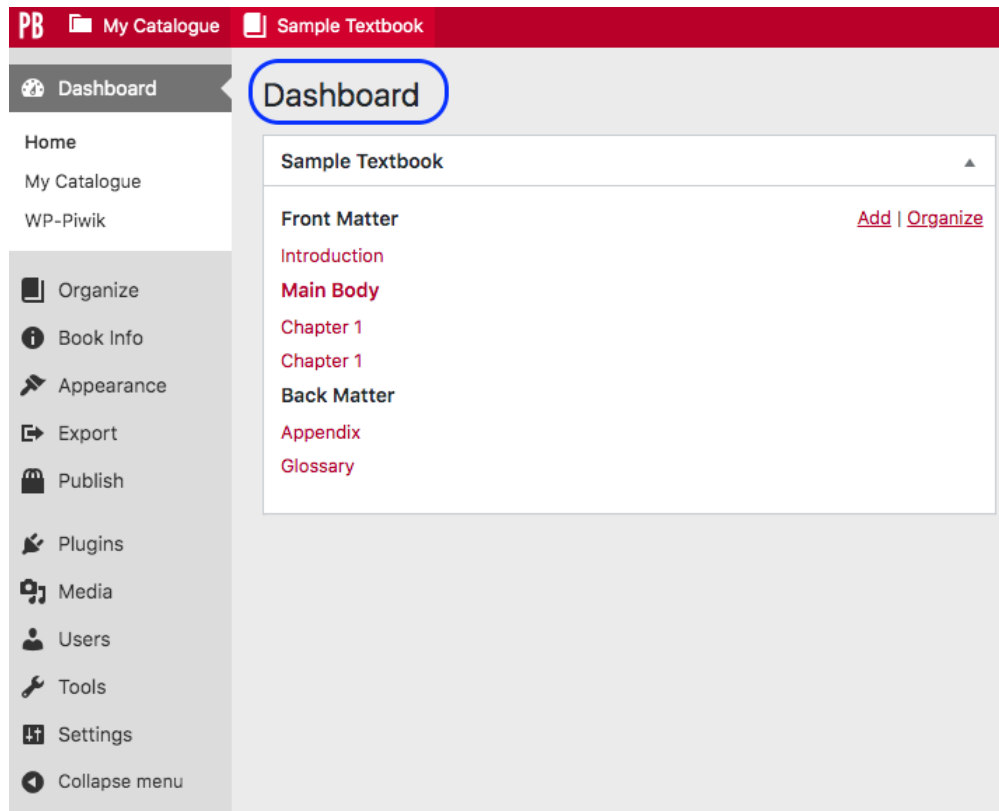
PB My Catalogue Sample Textbook

Dashboard

Home
My Catalogue
WP-Piwik

Organize
Book Info
Appearance
Export
Publish

Plugins
Media
Users
Tools
Settings
Collapse menu

Dashboard

Sample Textbook

Front Matter
Add | Organize
Introduction
Main Body
Chapter 1
Chapter 1
Back Matter
Appendix
Glossary